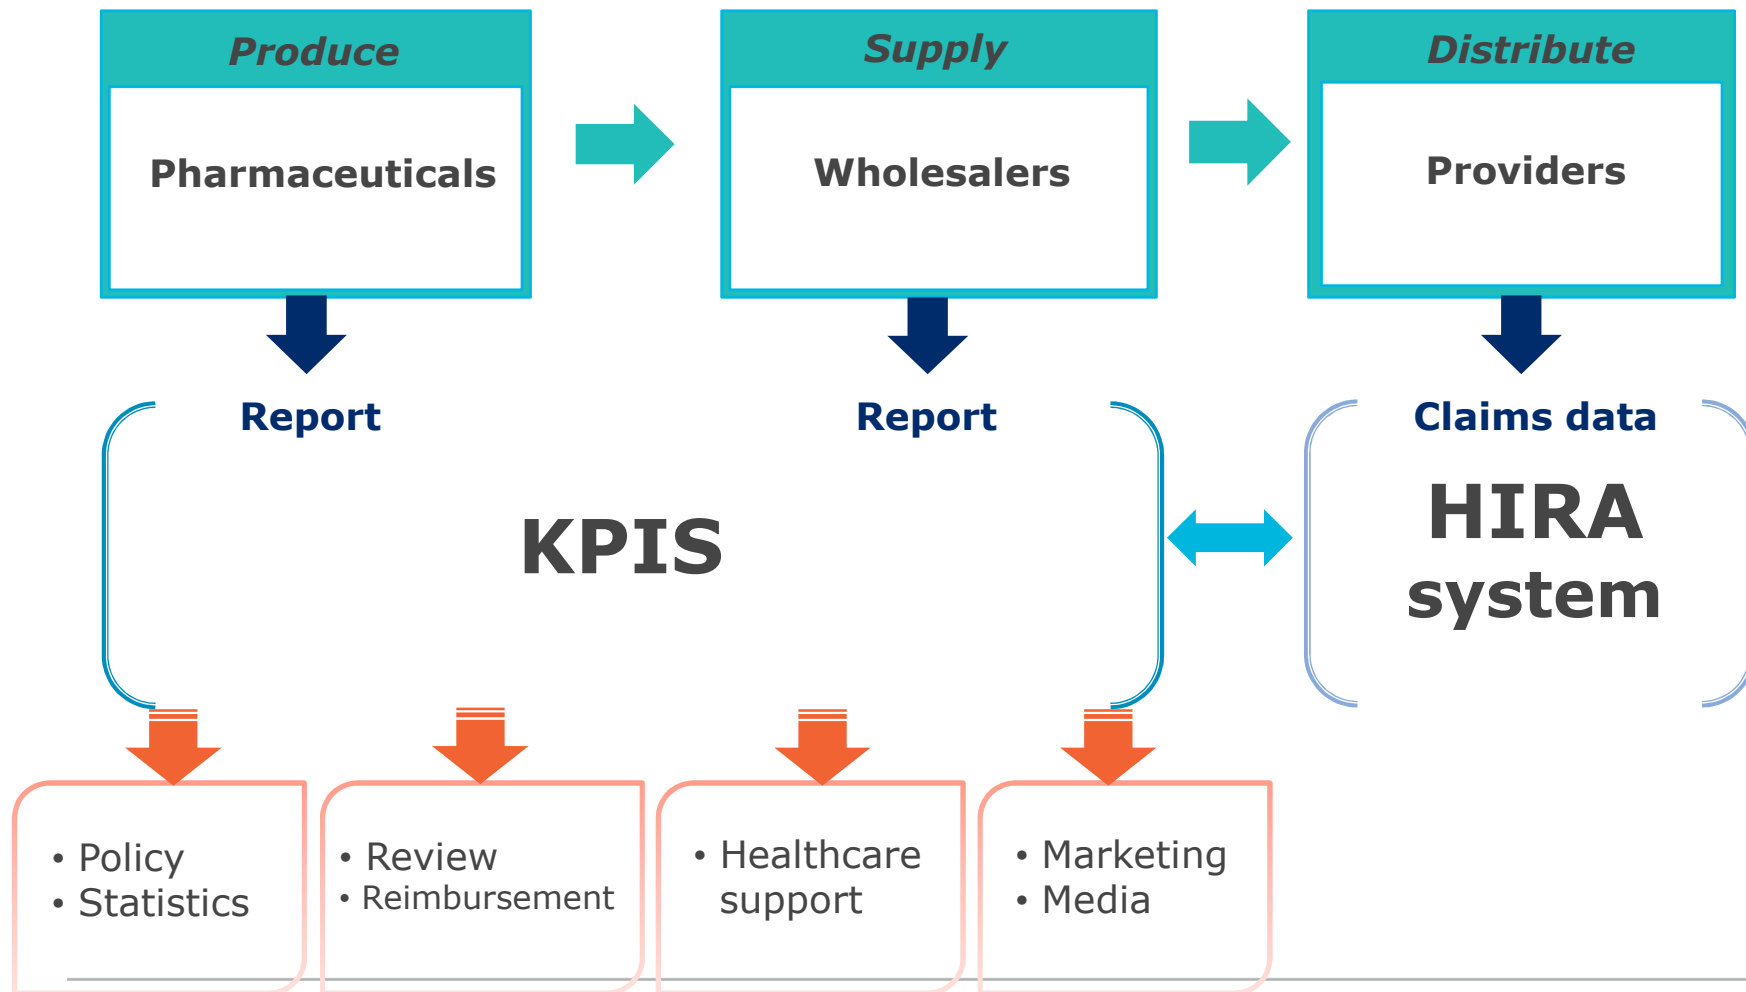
Produce

Pharmaceuticals

Supply

Wholesalers

Distribute

Providers

Report

Report

Claims data

KPIS

HIRA system

• Policy
• Statistics

• Review
• Reimbursement

• Healthcare support

• Marketing
• Media